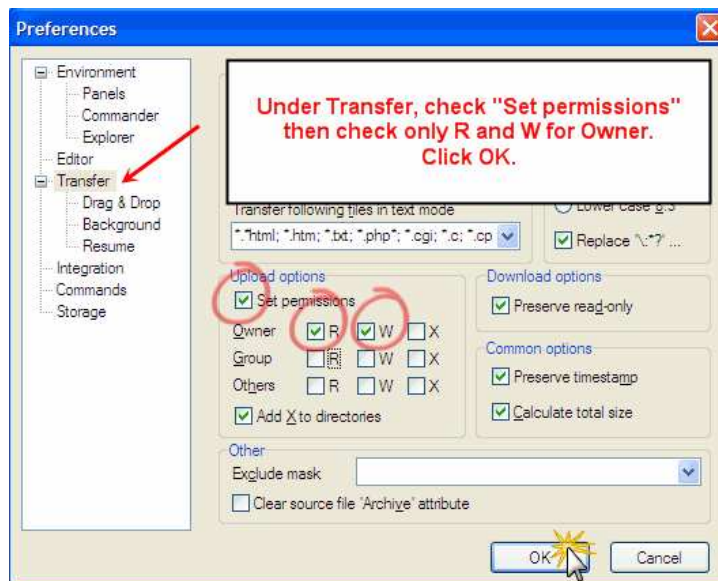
Preferences

Environment
Panels
Commander
Explorer
Editor
Transfer
Drag & Drop
Background
Resume
Integration
Commands
Storage

Under Transfer, check "Set permissions" then check only R and W for Owner. Click OK.

Transfer following files in text mode
*.*html; *.htm; *.txt; *.php*; *.cgi; *.c; *.cp

Lower case 8.3
Replace '\:*?' ...

Upload options
Set permissions
Owner R W X
Group R W X
Others R W X
Add X to directories

Download options
Preserve read-only

Common options
Preserve timestamp
Calculate total size

Other
Exclude mask
Clear source file 'Archive' attribute

OK
Cancel